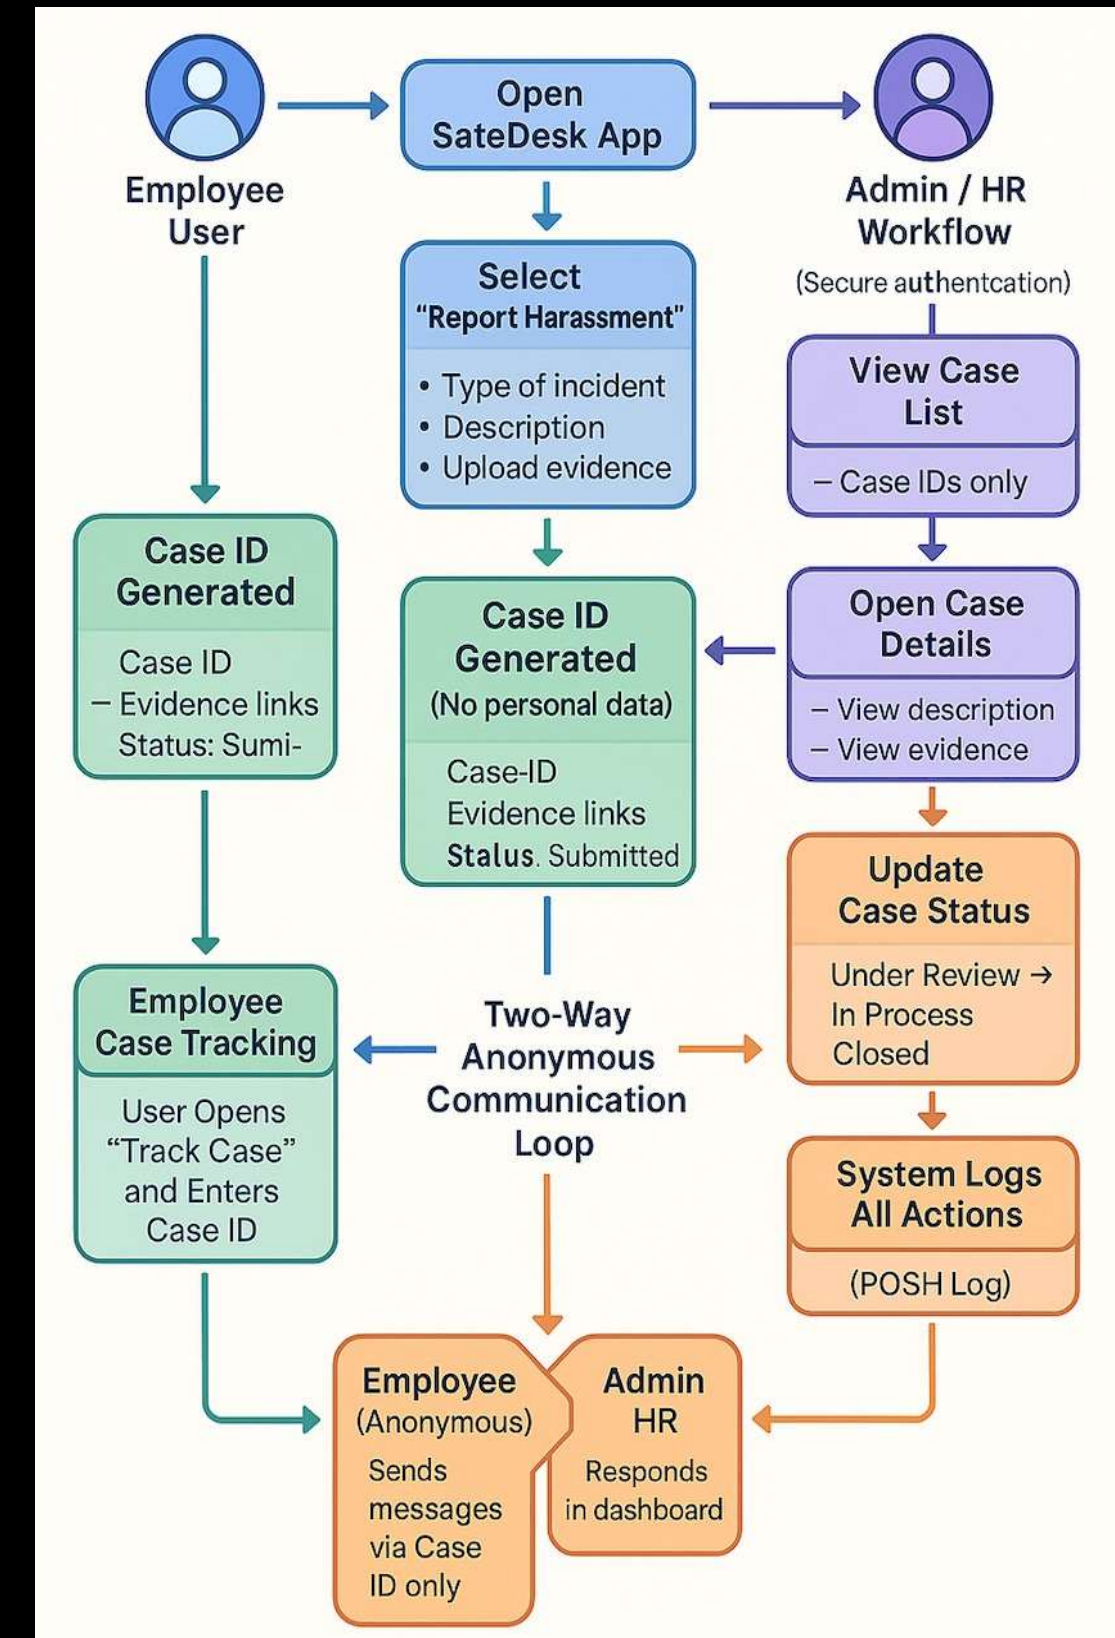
Employee User

Open SateDesk App

Admin / HR Workflow

(Secure authentcation)

Select "Report Harassment"

• Type of incident
• Description
• Upload evidence

View Case List

– Case IDs only

Case ID Generated

Case ID
– Evidence links
Status: Sumi-

Case ID Generated (No personal data)

Case-ID
Evidence links
Stalus. Submitted

Open Case Details

– View description
– View evidence

Update Case Status

Under Review →
In Process
Closed

Employee Case Tracking

User Opens "Track Case" and Enters Case ID

Two-Way Anonymous Communication Loop

System Logs All Actions

(POSH Log)

Employee (Anonymous)

Sends messages via Case ID only

Admin HR

Responds in dashboard